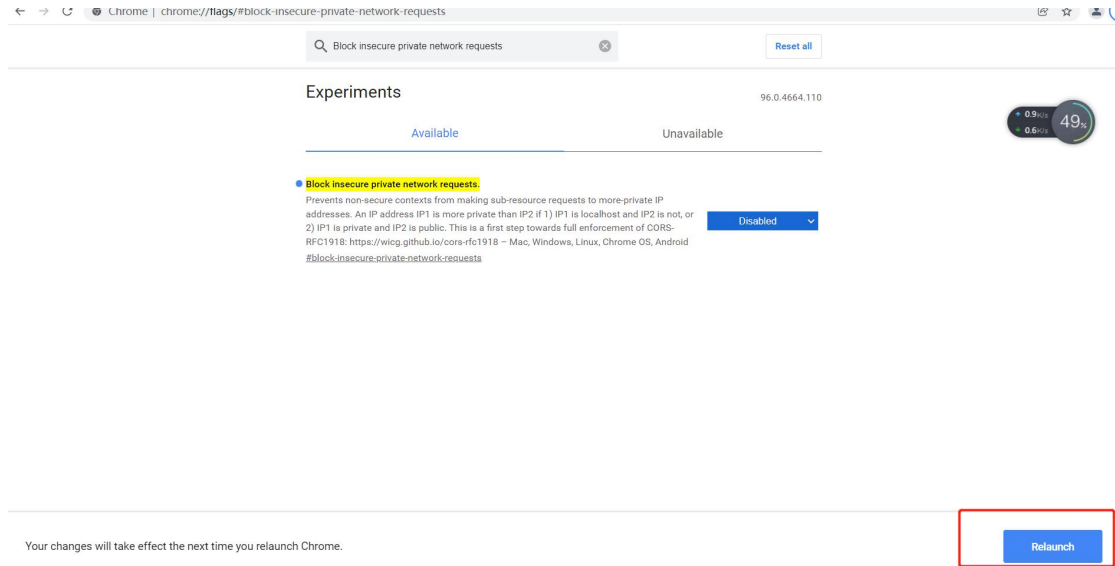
Chrome | chrome://flags/#block-insecure-private-network-requests

Block insecure private network requests

Reset all

Experiments

96.0.4664.110

0.9K/s
0.6K/s
49%

Available

Unavailable

Block insecure private network requests.

Prevents non-secure contexts from making sub-resource requests to more-private IP addresses. An IP address IP1 is more private than IP2 if 1) IP1 is localhost and IP2 is not, or 2) IP1 is private and IP2 is public. This is a first step towards full enforcement of CORS-RFC1918: https://wicg.github.io/cors-rfc1918 – Mac, Windows, Linux, Chrome OS, Android

#block-insecure-private-network-requests

Disabled

Your changes will take effect the next time you relaunch Chrome.

Relaunch